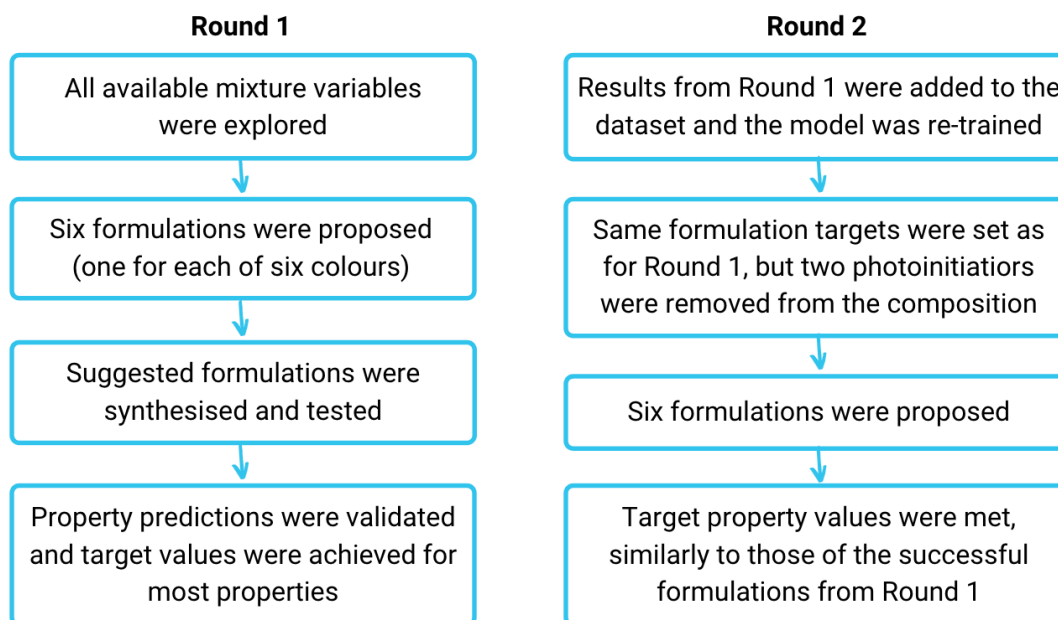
Round 1

All available mixture variables were explored

Six formulations were proposed (one for each of six colours)

Suggested formulations were synthesised and tested

Property predictions were validated and target values were achieved for most properties

Round 2

Results from Round 1 were added to the dataset and the model was re-trained

Same formulation targets were set as for Round 1, but two photoinitiatiors were removed from the composition

Six formulations were proposed

Target property values were met, similarly to those of the successful formulations from Round 1